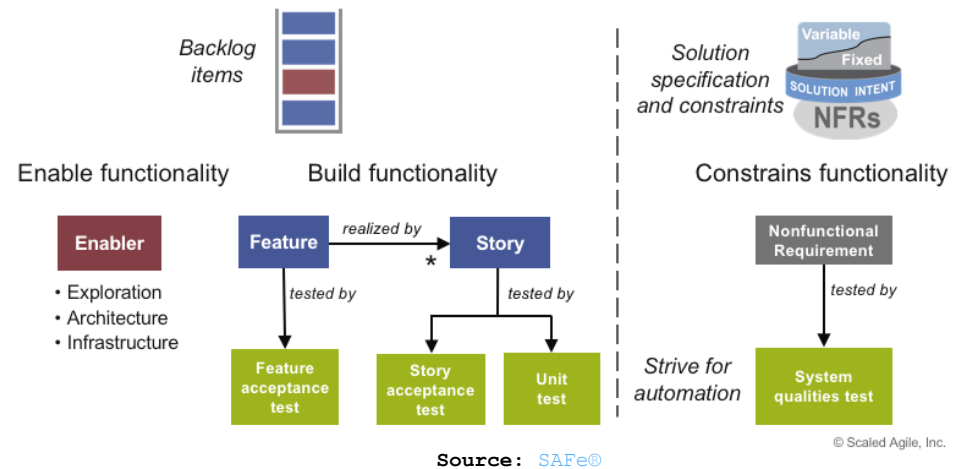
Backlog items

Solution specification and constraints

Variable

Fixed

SOLUTION INTENT

NFRs

Enable functionality

Build functionality

Constrains functionality

Enabler

• Exploration
• Architecture
• Infrastructure

Feature

realized by

*

Story

tested by

tested by

Feature acceptance test

Story acceptance test

Unit test

Nonfunctional Requirement

tested by

Strive for automation

System qualities test

© Scaled Agile, Inc.

Source: SAFe®